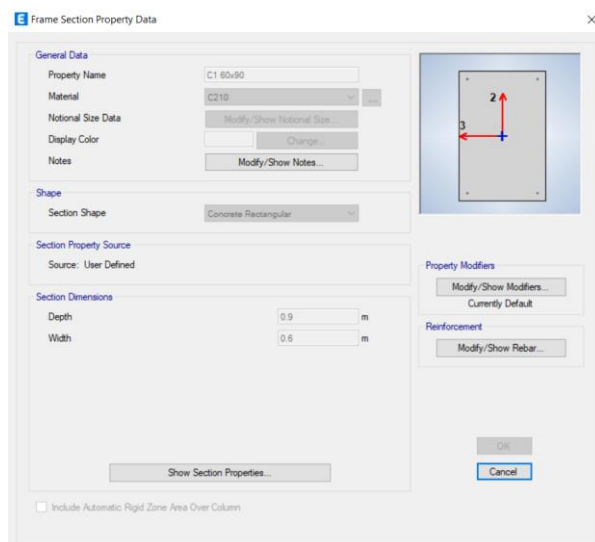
E Frame Section Property Data

×

General Data

Property Name C1 60x90

Material C210 ...

Notional Size Data Modify/Show Notional Size...

Display Color Change...

Notes Modify/Show Notes...

2

3

Shape

Section Shape Concrete Rectangular

Section Property Source

Source: User Defined

Property Modifiers

Modify/Show Modifiers...

Currently Default

Section Dimensions

Depth 0.9 m

Width 0.6 m

Reinforcement

Modify/Show Rebar...

OK

Cancel

Show Section Properties...

Include Automatic Rigid Zone Area Over Column